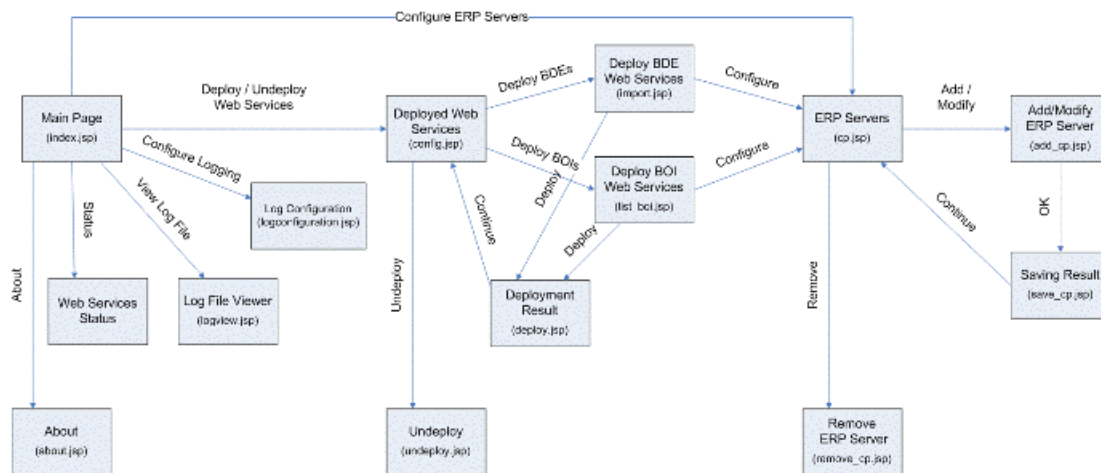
Configure ERP Servers

Main Page
(index.jsp)

Deploy / Undeploy Web Services

Configure Logging

View Log File

Status

About

Log Configuration
(logconfiguration.jsp)

Web Services Status

Log File Viewer
(logview.jsp)

About
(about.jsp)

Deployed Web Services
(config.jsp)

Deploy BDEs

Deploy BOIs

Deploy BDE Web Services
(import.jsp)

Deploy BOI Web Services
(list_boi.jsp)

Continue

Deploy

Deploy

Deployment Result
(deploy.jsp)

Undeploy

Undeploy
(undeploy.jsp)

Configure

Configure

ERP Servers
(cp.jsp)

Add / Modify

Add/Modify ERP Server
(add_cp.jsp)

OK

Saving Result
(save_cp.jsp)

Continue

Remove

Remove ERP Server
(remove_cp.jsp)